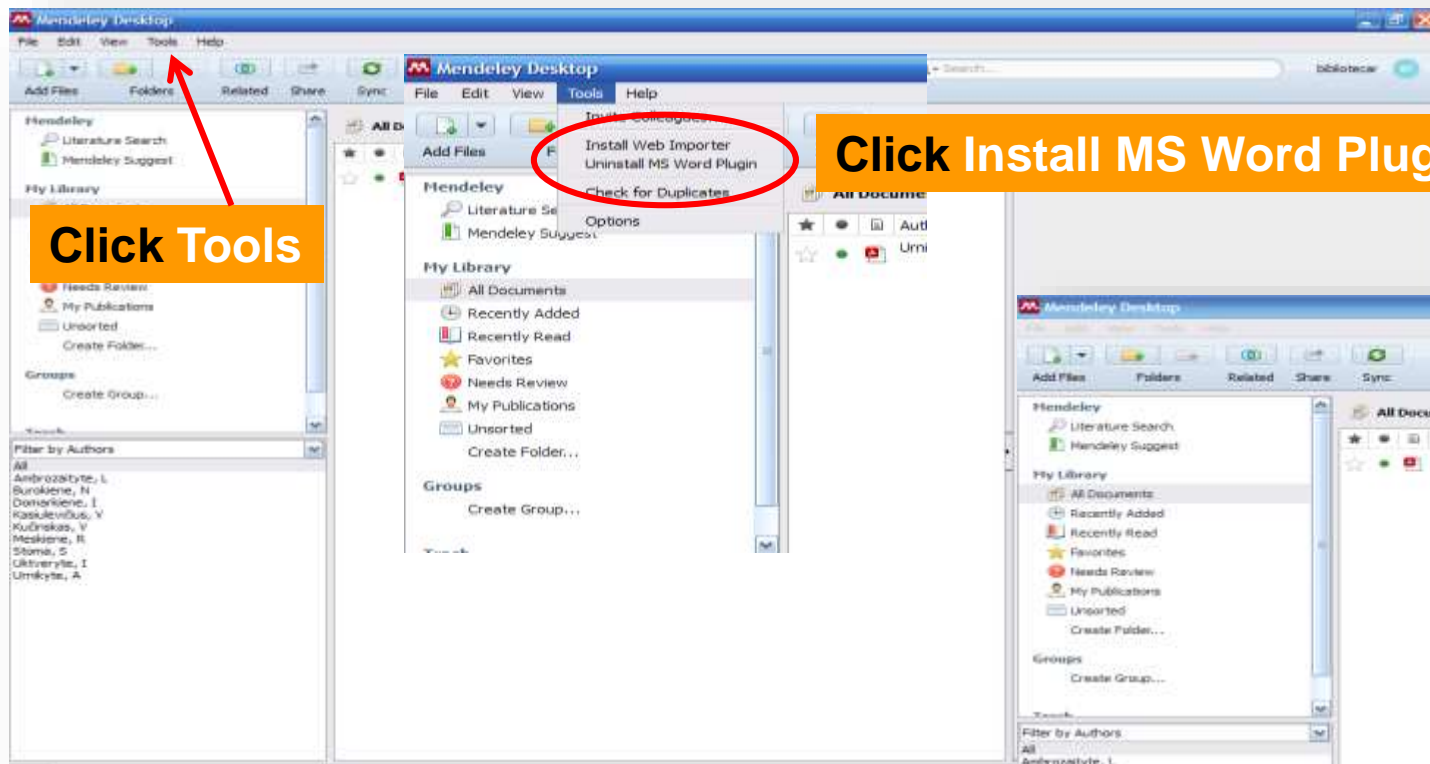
Mendeley Desktop

File Edit View Tools Help

Add Files Folders Related Share Sync

Search...

bibliotecar

Mendeley
Literature Search
Mendeley Suggest
My Library

Click Tools

Needs Review
My Publications
Unsorted
Create Folder...
Groups
Create Group...

Filter by Authors
All
Ambrozaityte, L
Burokiene, N
Domarkiene, I
Kasiulevičius, V
Kučinskas, V
Meskiene, R
Stoma, S
Uktveryte, I
Urnikyte, A

Mendeley Desktop
File Edit View Tools Help
Add Files F
Invite Colleagues...
Install Web Importer
Uninstall MS Word Plugin
Check for Duplicates
Options

Mendeley
Literature Se
Mendeley Suggest
My Library
All Documents
Recently Added
Recently Read
Favorites
Needs Review
My Publications
Unsorted
Create Folder...
Groups
Create Group...

All D
All Docume
Auth
Urni

Click Install MS Word Plug

Mendeley Desktop
Add Files Folders Related Share Sync
All Docu
Mendeley
Literature Search
Mendeley Suggest
My Library
All Documents
Recently Added
Recently Read
Favorites
Needs Review
My Publications
Unsorted
Create Folder...
Groups
Create Group...
Filter by Authors
All
Ambrozaityte, L